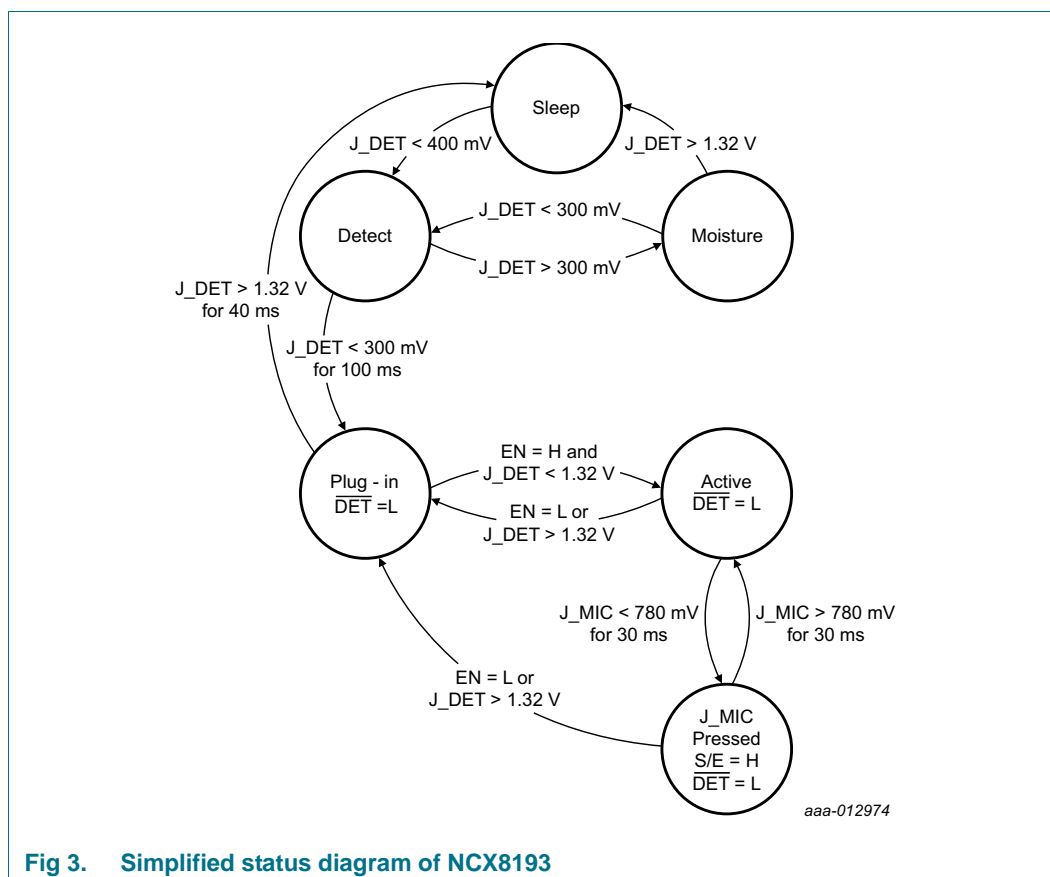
Sleep

J_DET < 400 mV

J_DET > 1.32 V

Detect

J_DET < 300 mV

Moisture

J_DET > 300 mV

J_DET > 1.32 V for 40 ms

J_DET < 300 mV for 100 ms

EN = H and J_DET < 1.32 V

Plug - in $\overline{DET}$ =L

Active $\overline{DET}$ = L

EN = L or J_DET > 1.32 V

J_MIC < 780 mV for 30 ms

J_MIC > 780 mV for 30 ms

EN = L or J_DET > 1.32 V

J_MIC Pressed S/E = H $\overline{DET}$ = L

aaa-012974

Fig 3. Simplified status diagram of NCX8193